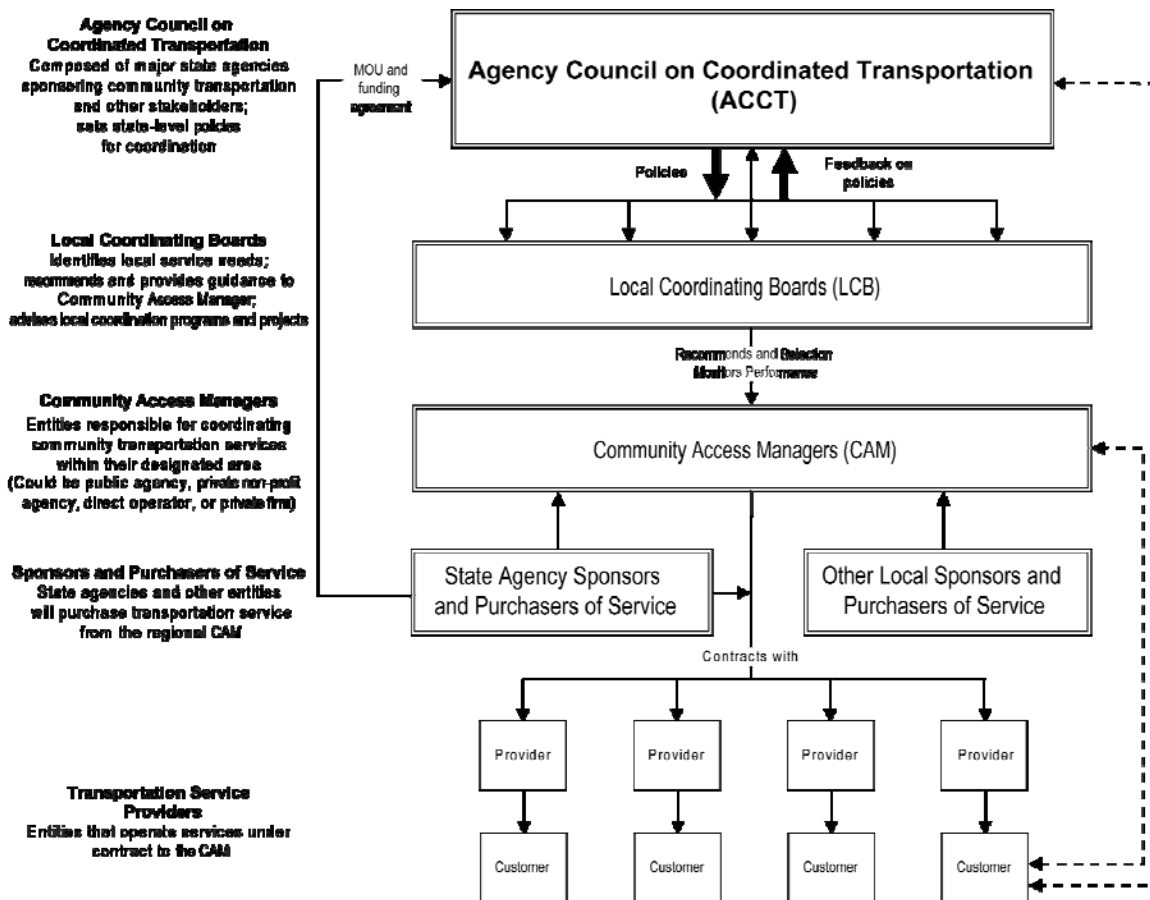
Agency Council on Coordinated Transportation
Composed of major state agencies sponsoring community transportation and other stakeholders; sets state-level policies for coordination

Local Coordinating Boards
Identifies local service needs; recommends and provides guidance to Community Access Manager; advises local coordination programs and projects

Community Access Managers
Entities responsible for coordinating community transportation services within their designated area (Could be public agency, private non-profit agency, direct operator, or private firm)

Sponsors and Purchasers of Service
State agencies and other entities will purchase transportation service from the regional CAM

Transportation Service Providers
Entities that operate services under contract to the CAM

MOU and funding agreement

Agency Council on Coordinated Transportation (ACCT)

Policies

Feedback on policies

Local Coordinating Boards (LCB)

Recommends and Selection
Monitors Performance

Community Access Managers (CAM)

State Agency Sponsors and Purchasers of Service

Other Local Sponsors and Purchasers of Service

Contracts with

Provider

Provider

Provider

Provider

Customer

Customer

Customer

Customer